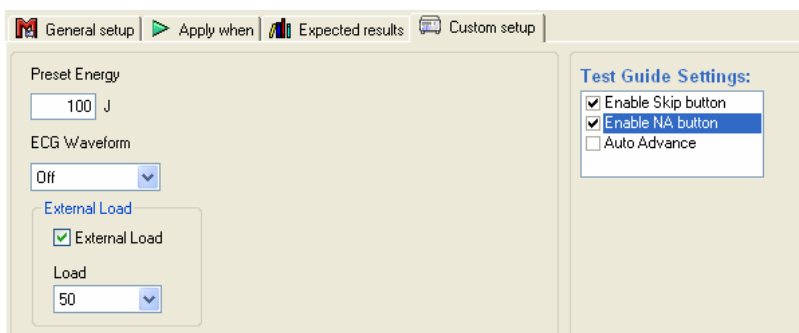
General setup | Apply when | Expected results | Custom setup

Preset Energy
100 J

ECG Waveform
Off

External Load
External Load

Load
50

Test Guide Settings:
Enable Skip button
Enable NA button
Auto Advance